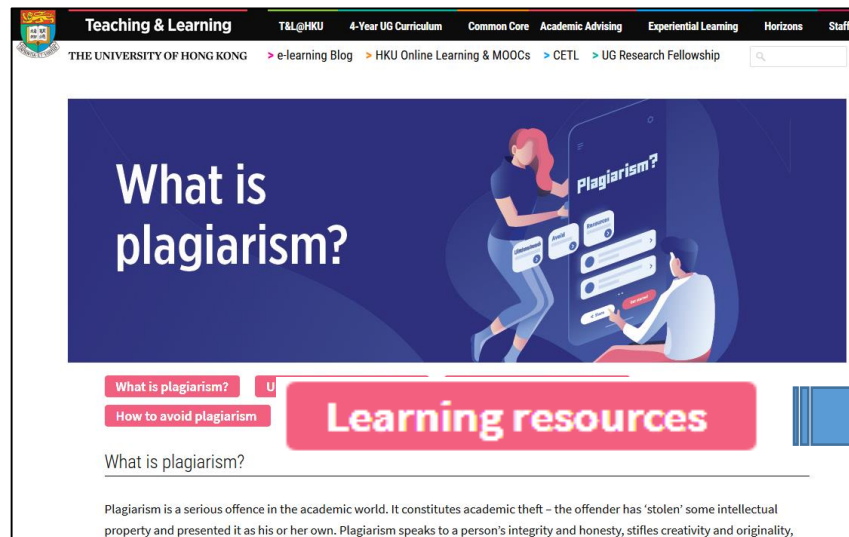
Teaching & Learning T&L@HKU 4-Year UG Curriculum Common Core Academic Advising Experiential Learning Horizons Staff

THE UNIVERSITY OF HONG KONG > e-learning Blog > HKU Online Learning & MOOCs > CETL > UG Research Fellowship

What is plagiarism?

Plagiarism?

Understand

Avoid

Recognise

What is plagiarism?

U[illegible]

How to avoid plagiarism

Learning resources

What is plagiarism?

Plagiarism is a serious offence in the academic world. It constitutes academic theft – the offender has 'stolen' some intellectual property and presented it as his or her own. Plagiarism speaks to a person's integrity and honesty, stifles creativity and originality,